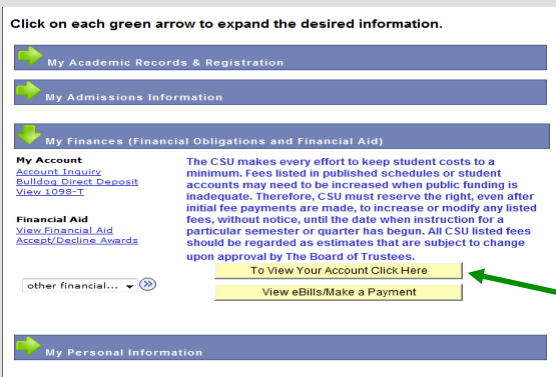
Click on each green arrow to expand the desired information.

My Academic Records & Registration

My Admissions Information

My Finances (Financial Obligations and Financial Aid)

My Account
Account Inquiry
Bulldog Direct Deposit
View 1098-T

Financial Aid
View Financial Aid
Accept/Decline Awards

other financial...

The CSU makes every effort to keep student costs to a minimum. Fees listed in published schedules or student accounts may need to be increased when public funding is inadequate. Therefore, CSU must reserve the right, even after initial fee payments are made, to increase or modify any listed fees, without notice, until the date when instruction for a particular semester or quarter has begun. All CSU listed fees should be regarded as estimates that are subject to change upon approval by The Board of Trustees.

To View Your Account Click Here

View eBills/Make a Payment

My Personal Information